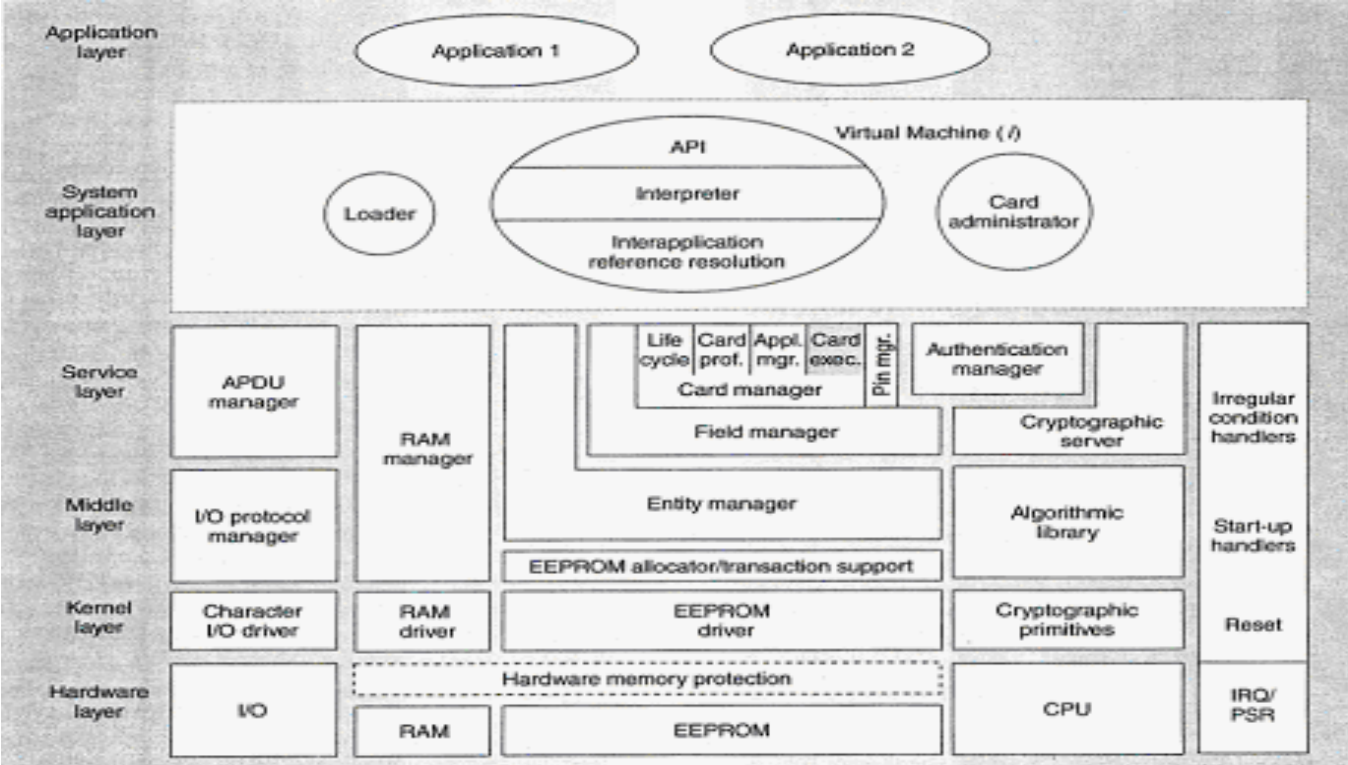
Application layer

Application 1

Application 2

Virtual Machine (/)

API

Interpreter

Interapplication reference resolution

System application layer

Loader

Card administrator

Service layer

APDU manager

RAM manager

Life cycle

Card prof.

Appl. mgr.

Card exec.

Pin mgr.

Card manager

Authentication manager

Field manager

Cryptographic server

Irregular condition handlers

Middle layer

I/O protocol manager

Entity manager

Algorithmic library

Start-up handlers

EEPROM allocator/transaction support

Kernel layer

Character I/O driver

RAM driver

EEPROM driver

Cryptographic primitives

Reset

Hardware layer

I/O

Hardware memory protection

RAM

EEPROM

CPU

IRQ/ PSR